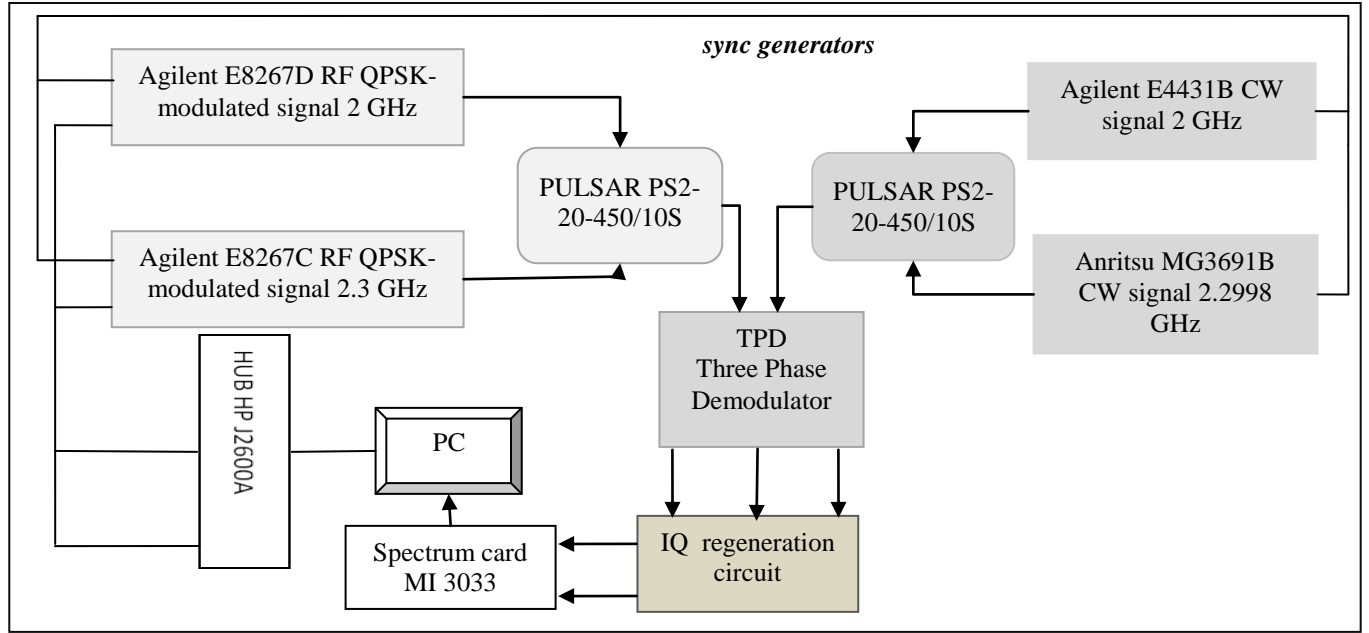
sync generators

Agilent E8267D RF QPSK-modulated signal 2 GHz

Agilent E8267C RF QPSK-modulated signal 2.3 GHz

PULSAR PS2-20-450/10S

PULSAR PS2-20-450/10S

Agilent E4431B CW signal 2 GHz

Anritsu MG3691B CW signal 2.2998 GHz

TPD
Three Phase Demodulator

HUB HP J2600A

PC

Spectrum card MI 3033

IQ regeneration circuit